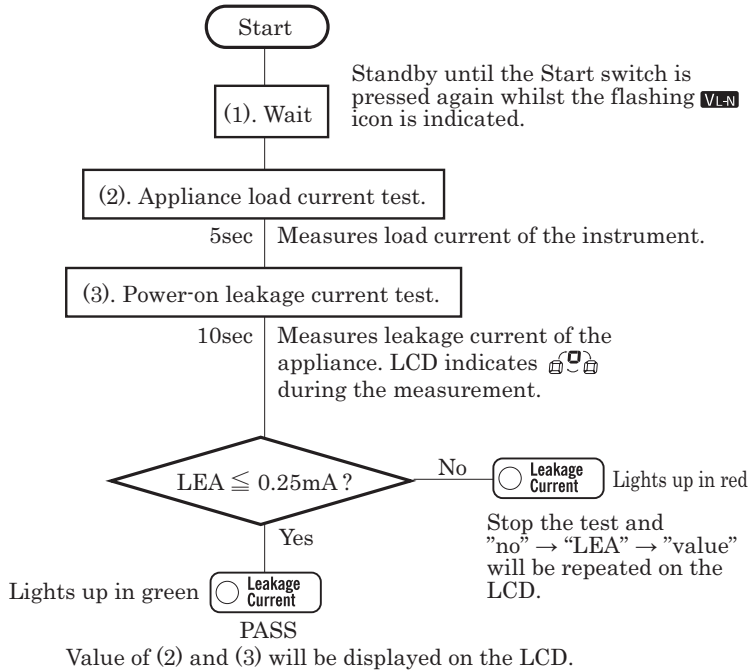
Start

(1). Wait

Standby until the Start switch is pressed again whilst the flashing VL-N icon is indicated.

(2). Appliance load current test.

5sec Measures load current of the instrument.

(3). Power-on leakage current test.

10sec Measures leakage current of the appliance. LCD indicates during the measurement.

LEA $\leqq$ 0.25mA ?

No

Leakage Current

Lights up in red

Stop the test and "no" → "LEA" → "value" will be repeated on the LCD.

Yes

Lights up in green

Leakage Current

PASS

Value of (2) and (3) will be displayed on the LCD.